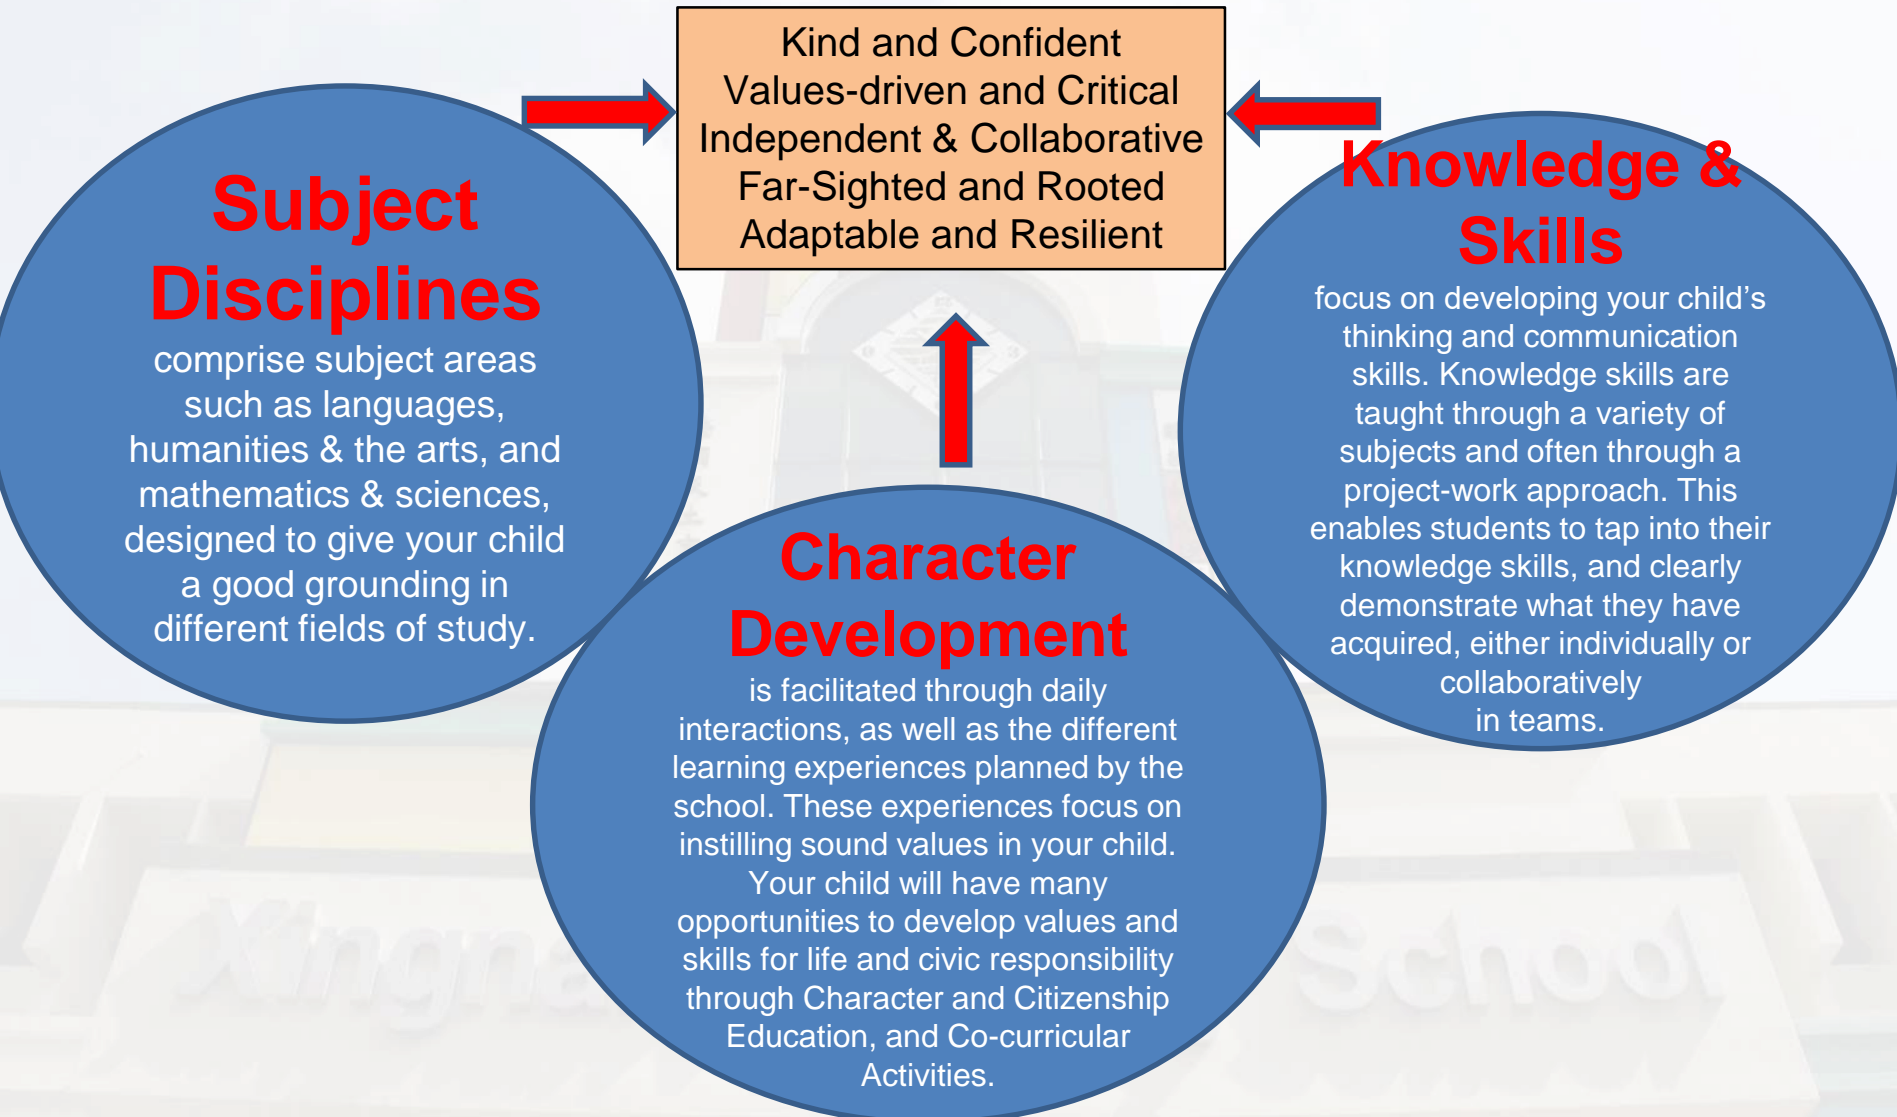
Kind and Confident
Values-driven and Critical
Independent & Collaborative
Far-Sighted and Rooted
Adaptable and Resilient

Subject Disciplines
comprise subject areas such as languages, humanities & the arts, and mathematics & sciences, designed to give your child a good grounding in different fields of study.

Knowledge & Skills
focus on developing your child's thinking and communication skills. Knowledge skills are taught through a variety of subjects and often through a project-work approach. This enables students to tap into their knowledge skills, and clearly demonstrate what they have acquired, either individually or collaboratively in teams.

Character Development
is facilitated through daily interactions, as well as the different learning experiences planned by the school. These experiences focus on instilling sound values in your child. Your child will have many opportunities to develop values and skills for life and civic responsibility through Character and Citizenship Education, and Co-curricular Activities.

Xingn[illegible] School